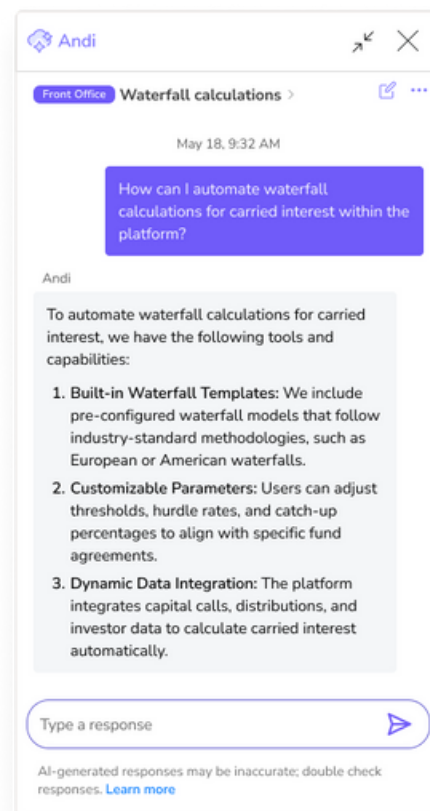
Andi

Front Office Waterfall calculations >

May 18, 9:32 AM

How can I automate waterfall calculations for carried interest within the platform?

Andi

To automate waterfall calculations for carried interest, we have the following tools and capabilities:

1. **Built-in Waterfall Templates:** We include pre-configured waterfall models that follow industry-standard methodologies, such as European or American waterfalls.
2. **Customizable Parameters:** Users can adjust thresholds, hurdle rates, and catch-up percentages to align with specific fund agreements.
3. **Dynamic Data Integration:** The platform integrates capital calls, distributions, and investor data to calculate carried interest automatically.

Type a response

AI-generated responses may be inaccurate; double check responses. Learn more